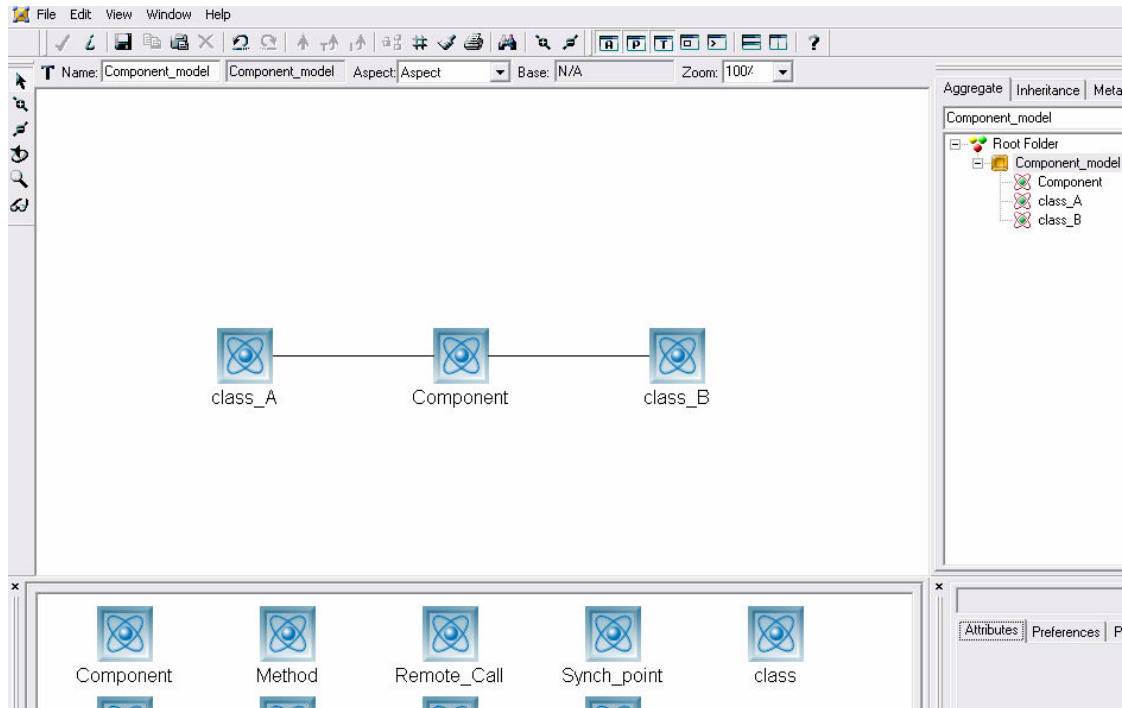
File Edit View Window Help

?

Name: Component_model Component_model Aspect: Aspect Base: N/A Zoom: 100%

Aggregate | Inheritance | Meta

Component_model

Root Folder
Component_model
Component
class_A
class_B

class_A Component class_B

Component Method Remote_Call Synch_point class

Attributes | Preferences | P